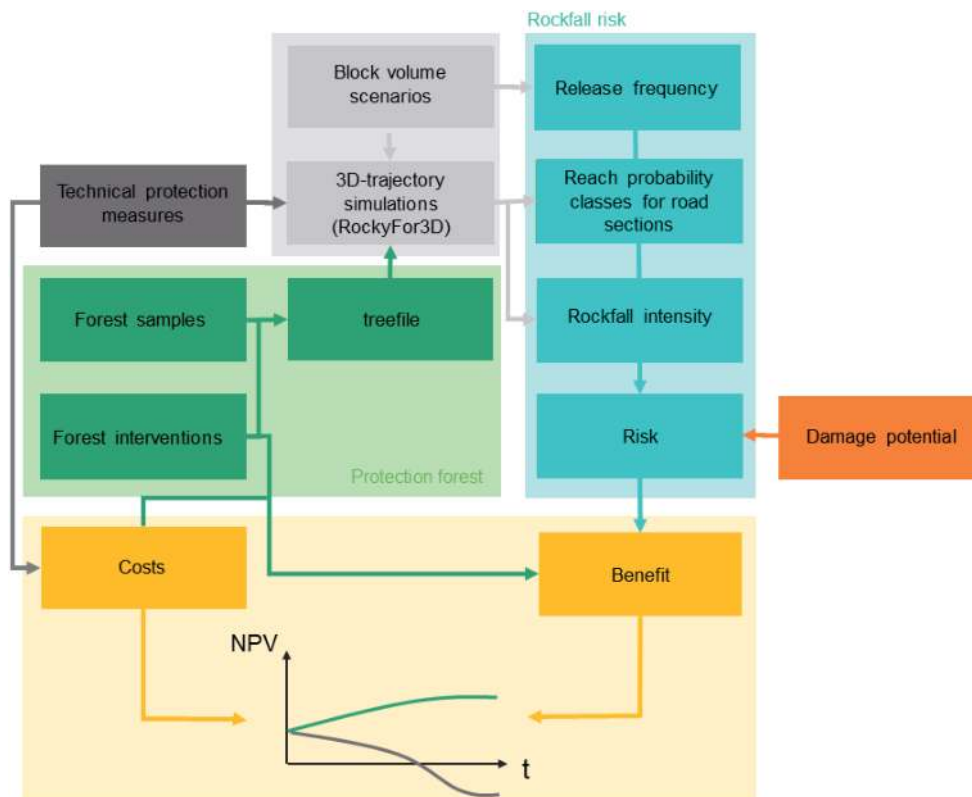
Rockfall risk

Block volume scenarios

Release frequency

Technical protection measures

3D-trajectory simulations (RockyFor3D)

Reach probability classes for road sections

Forest samples

treefile

Rockfall intensity

Forest interventions

Risk

Damage potential

Protection forest

Costs

Benefit

NPV

t